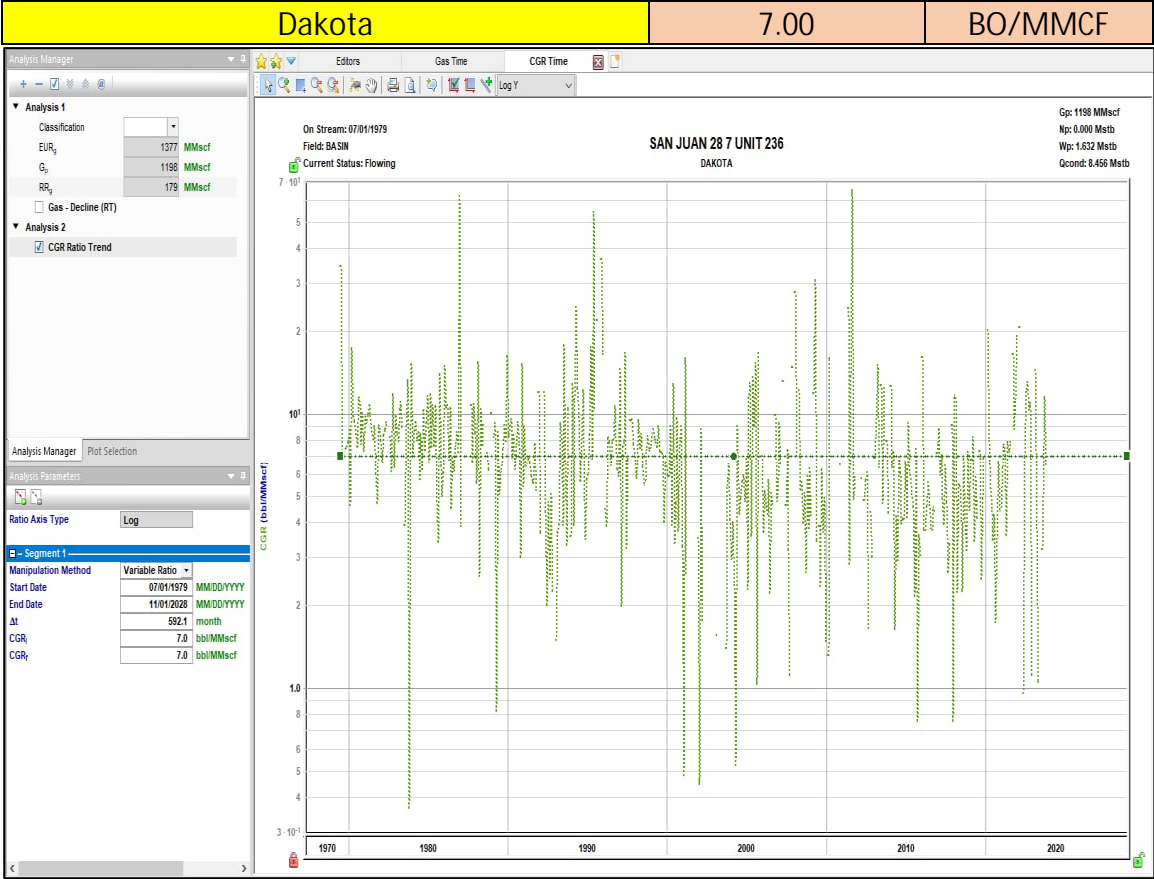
| Dakota | 7.00 | BO/MMCF |
|---|---|---|

Analysis Manager

Analysis 1
Classification
$EUR_g$ 1377 MMscf
$G_p$ 1198 MMscf
$RR_g$ 179 MMscf
Gas - Decline (RT)
Analysis 2
CGR Ratio Trend

Analysis Manager Plot Selection

Analysis Parameters

Ratio Axis Type Log

Segment 1
Manipulation Method Variable Ratio
Start Date 07/01/1979 MM/DD/YYYY
End Date 11/01/2028 MM/DD/YYYY
Δt 592.1 month
$CGR_i$ 7.0 bbl/MMscf
$CGR_f$ 7.0 bbl/MMscf

Editors Gas Time CGR Time

Log Y

On Stream: 07/01/1979
Field: BASIN
Current Status: Flowing

SAN JUAN 28 7 UNIT 236
DAKOTA

Gp: 1198 MMscf
Np: 0.000 Mstb
Wp: 1.632 Mstb
Qcond: 8.456 Mstb

CGR (bbl/MMscf)

$7 \cdot 10^1$
5
4
3
2
$10^1$
8
7
6
5
4
3
2
1.0
8
6
5
4
$3 \cdot 10^{-1}$

1970 1980 1990 2000 2010 2020